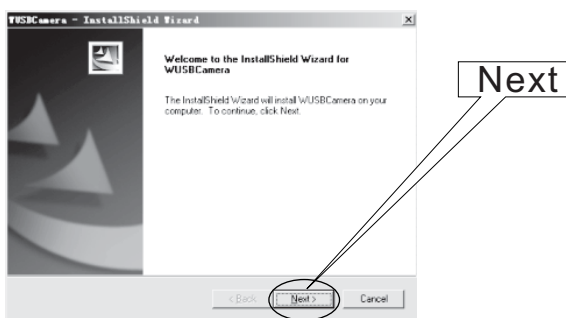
WUSBCamera - InstallShield Wizard

×

Welcome to the InstallShield Wizard for WUSBCamera

The InstallShield Wizard will install WUSBCamera on your computer. To continue, click Next.

Next

< Back

Next >

Cancel